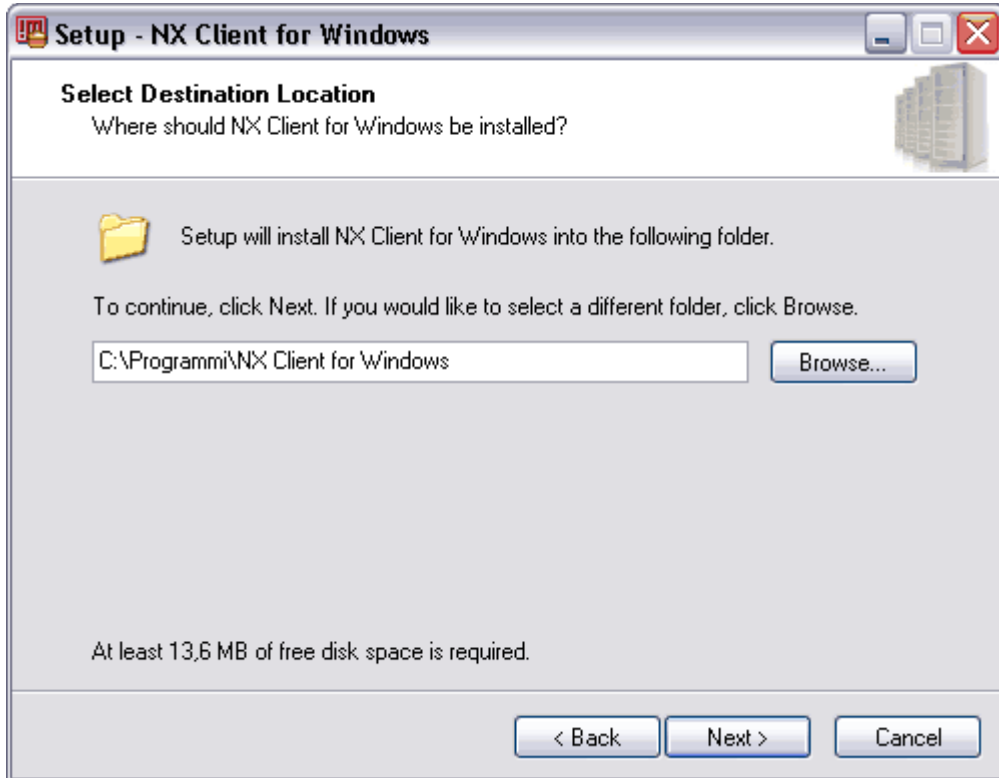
Setup - NX Client for Windows

Select Destination Location
Where should NX Client for Windows be installed?

Setup will install NX Client for Windows into the following folder.

To continue, click Next. If you would like to select a different folder, click Browse.

C:\Programmi\NX Client for Windows

Browse...

At least 13,6 MB of free disk space is required.

< Back

Next >

Cancel